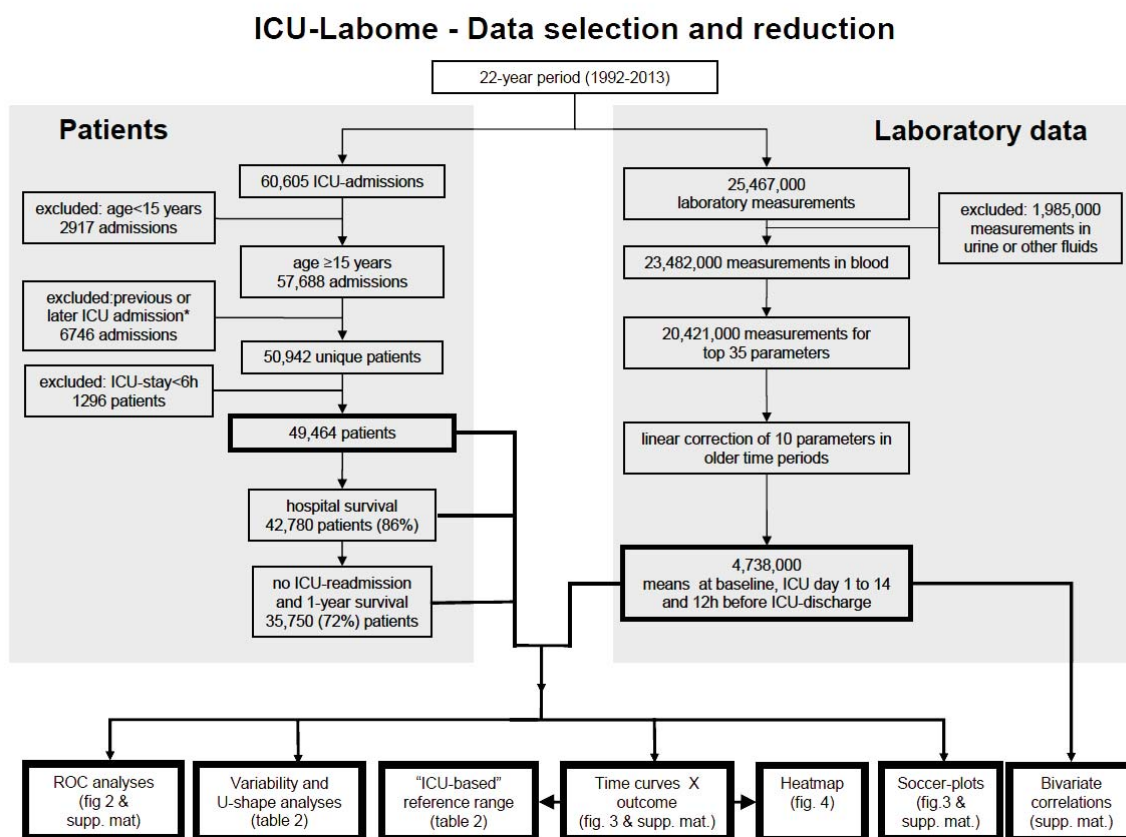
ICU-Labome - Data selection and reduction

22-year period (1992-2013)

Patients

60,605 ICU-admissions

excluded: age<15 years
2917 admissions

age ≥15 years
57,688 admissions

excluded:previous or later ICU admission*
6746 admissions

50,942 unique patients

excluded: ICU-stay<6h
1296 patients

49,464 patients

hospital survival
42,780 patients (86%)

no ICU-readmission and 1-year survival
35,750 (72%) patients

Laboratory data

25,467,000
laboratory measurements

excluded: 1,985,000
measurements in urine or other fluids

23,482,000 measurements in blood

20,421,000 measurements for top 35 parameters

linear correction of 10 parameters in older time periods

4,738,000
means at baseline, ICU day 1 to 14 and 12h before ICU-discharge

ROC analyses
(fig 2 & supp. mat)

Variability and U-shape analyses
(table 2)

"ICU-based" reference range
(table 2)

Time curves X outcome
(fig. 3 & supp. mat.)

Heatmap
(fig. 4)

Soccer-plots
(fig.3 & supp. mat.)

Bivariate correlations
(supp. mat.)